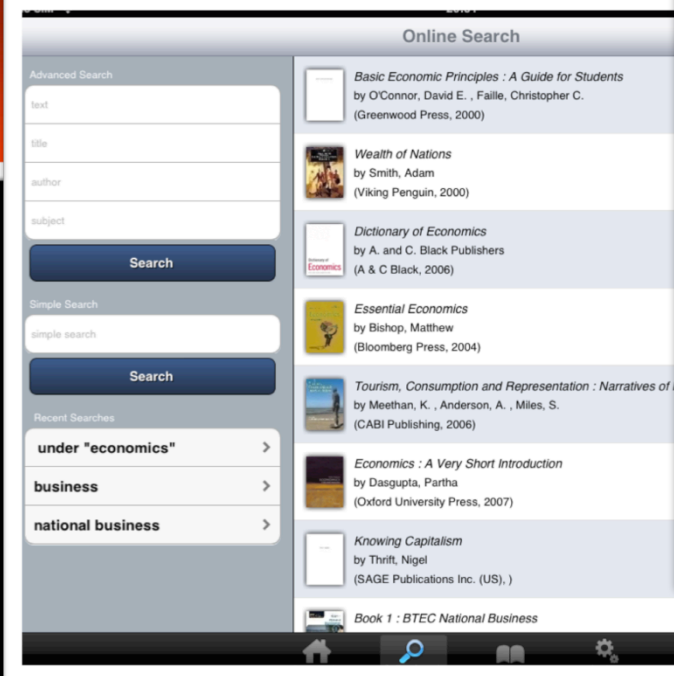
Online Search

Advanced Search

text

title

author

subject

Search

Simple Search

simple search

Search

Recent Searches

under "economics"

business

national business

Basic Economic Principles : A Guide for Students
by O'Connor, David E. , Faille, Christopher C.
(Greenwood Press, 2000)

Wealth of Nations
by Smith, Adam
(Viking Penguin, 2000)

Dictionary of Economics
by A. and C. Black Publishers
(A & C Black, 2006)

Essential Economics
by Bishop, Matthew
(Bloomberg Press, 2004)

Tourism, Consumption and Representation : Narratives of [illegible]
by Meethan, K. , Anderson, A. , Miles, S.
(CABI Publishing, 2006)

Economics : A Very Short Introduction
by Dasgupta, Partha
(Oxford University Press, 2007)

Knowing Capitalism
by Thrift, Nigel
(SAGE Publications Inc. (US), )

Book 1 : BTEC National Business